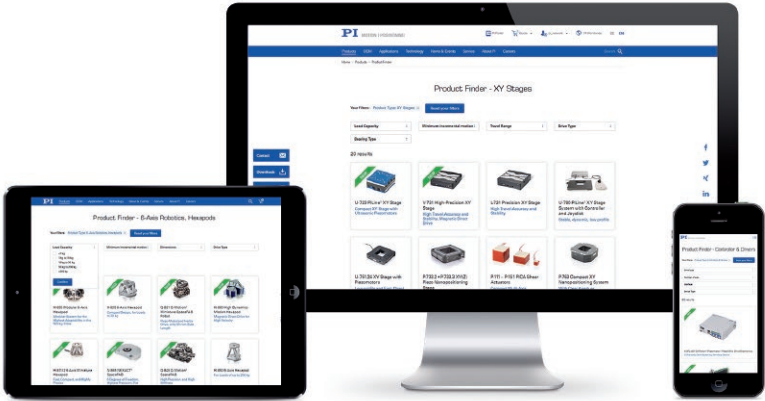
PI

Products OEM Applications Technology News & Events Service About PI Careers

Product Finder - XY Stages

Your Filters: Product Type: XY Stages

Reset your filters

Load Capacity

Minimum incremental motion

Travel Range

Drive Type

Bearing Type

20 results

U-723 PILine® XY Stage

V-731 High-Precision XY Stage

L-731 Precision XY Stage

U-780 PILine® XY Stage System with Controller and Joystick

U-761.24 XY Stage with Piezomotors

P-733.2 • P-733.3 XY(Z) Piezo Nanopositioning Stage

P-111 – P-151 PICA Shear Actuators

P-763 Compact XY Nanopositioning System

Contact

Downloads

PI

Product Finder - 6-Axis Robotics, Hexapods

Reset your filters

Load Capacity

Minimum incremental motion

Dimensions

Drive Type

Product Finder - Controller & Drivers